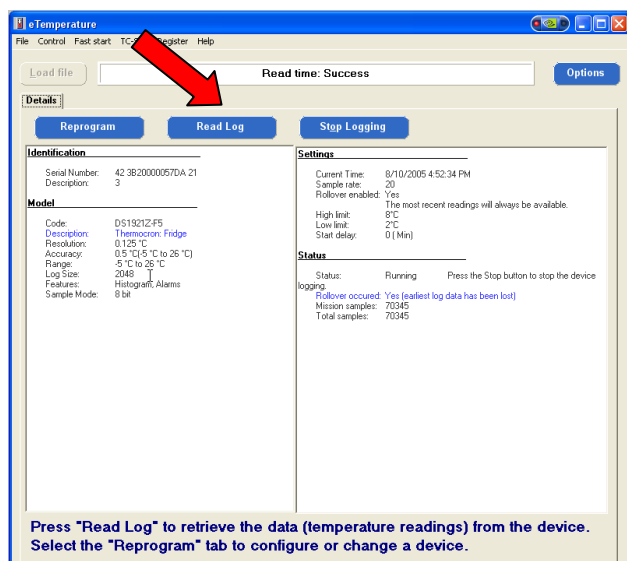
eTemperature

File Control Fast start TC-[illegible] Register Help

Load file

Read time: Success

Options

Details

Reprogram

Read Log

Stop Logging

Identification

Serial Number: 42 3B20000057DA 21
Description: 3

Model

Code: DS1921Z-F5
Description: Thermocron: Fridge
Resolution: 0.125 °C
Accuracy: 0.5 °C(-5 °C to 26 °C)
Range: -5 °C to 26 °C
Log Size: 2048
Features: Histogram, Alarms
Sample Mode: 8 bit

Settings

Current Time: 8/10/2005 4:52:34 PM
Sample rate: 20
Rollover enabled: Yes
The most recent readings will always be available.
High limit: 8°C
Low limit: 2°C
Start delay: 0 (Min)

Status

Status: Running Press the Stop button to stop the device logging.
Rollover occured: Yes (earliest log data has been lost)
Mission samples: 70345
Total samples: 70345

Press "Read Log" to retrieve the data (temperature readings) from the device.
Select the "Reprogram" tab to configure or change a device.